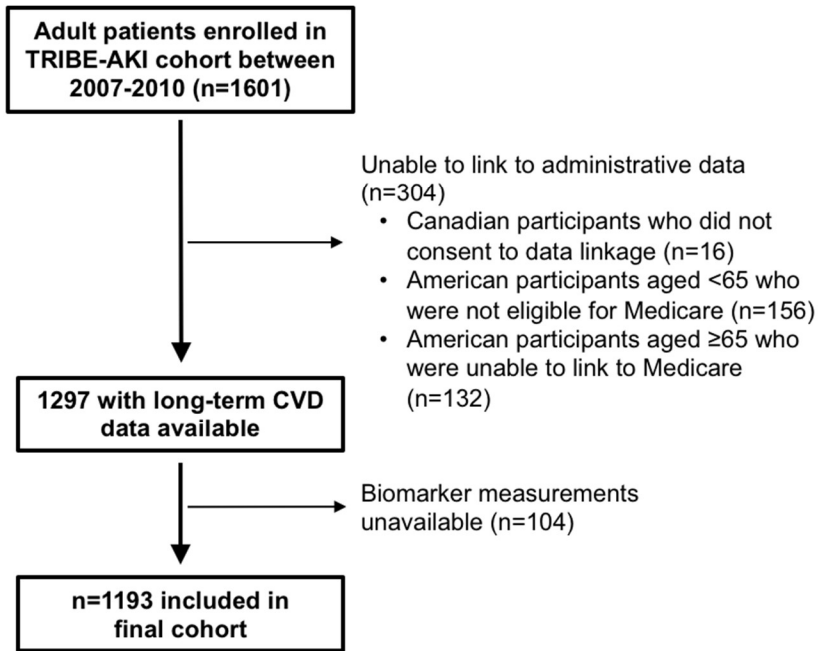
Adult patients enrolled in TRIBE-AKI cohort between 2007-2010 (n=1601)

Unable to link to administrative data (n=304)
• Canadian participants who did not consent to data linkage (n=16)
• American participants aged <65 who were not eligible for Medicare (n=156)
• American participants aged ≥65 who were unable to link to Medicare (n=132)

1297 with long-term CVD data available

Biomarker measurements unavailable (n=104)

n=1193 included in final cohort